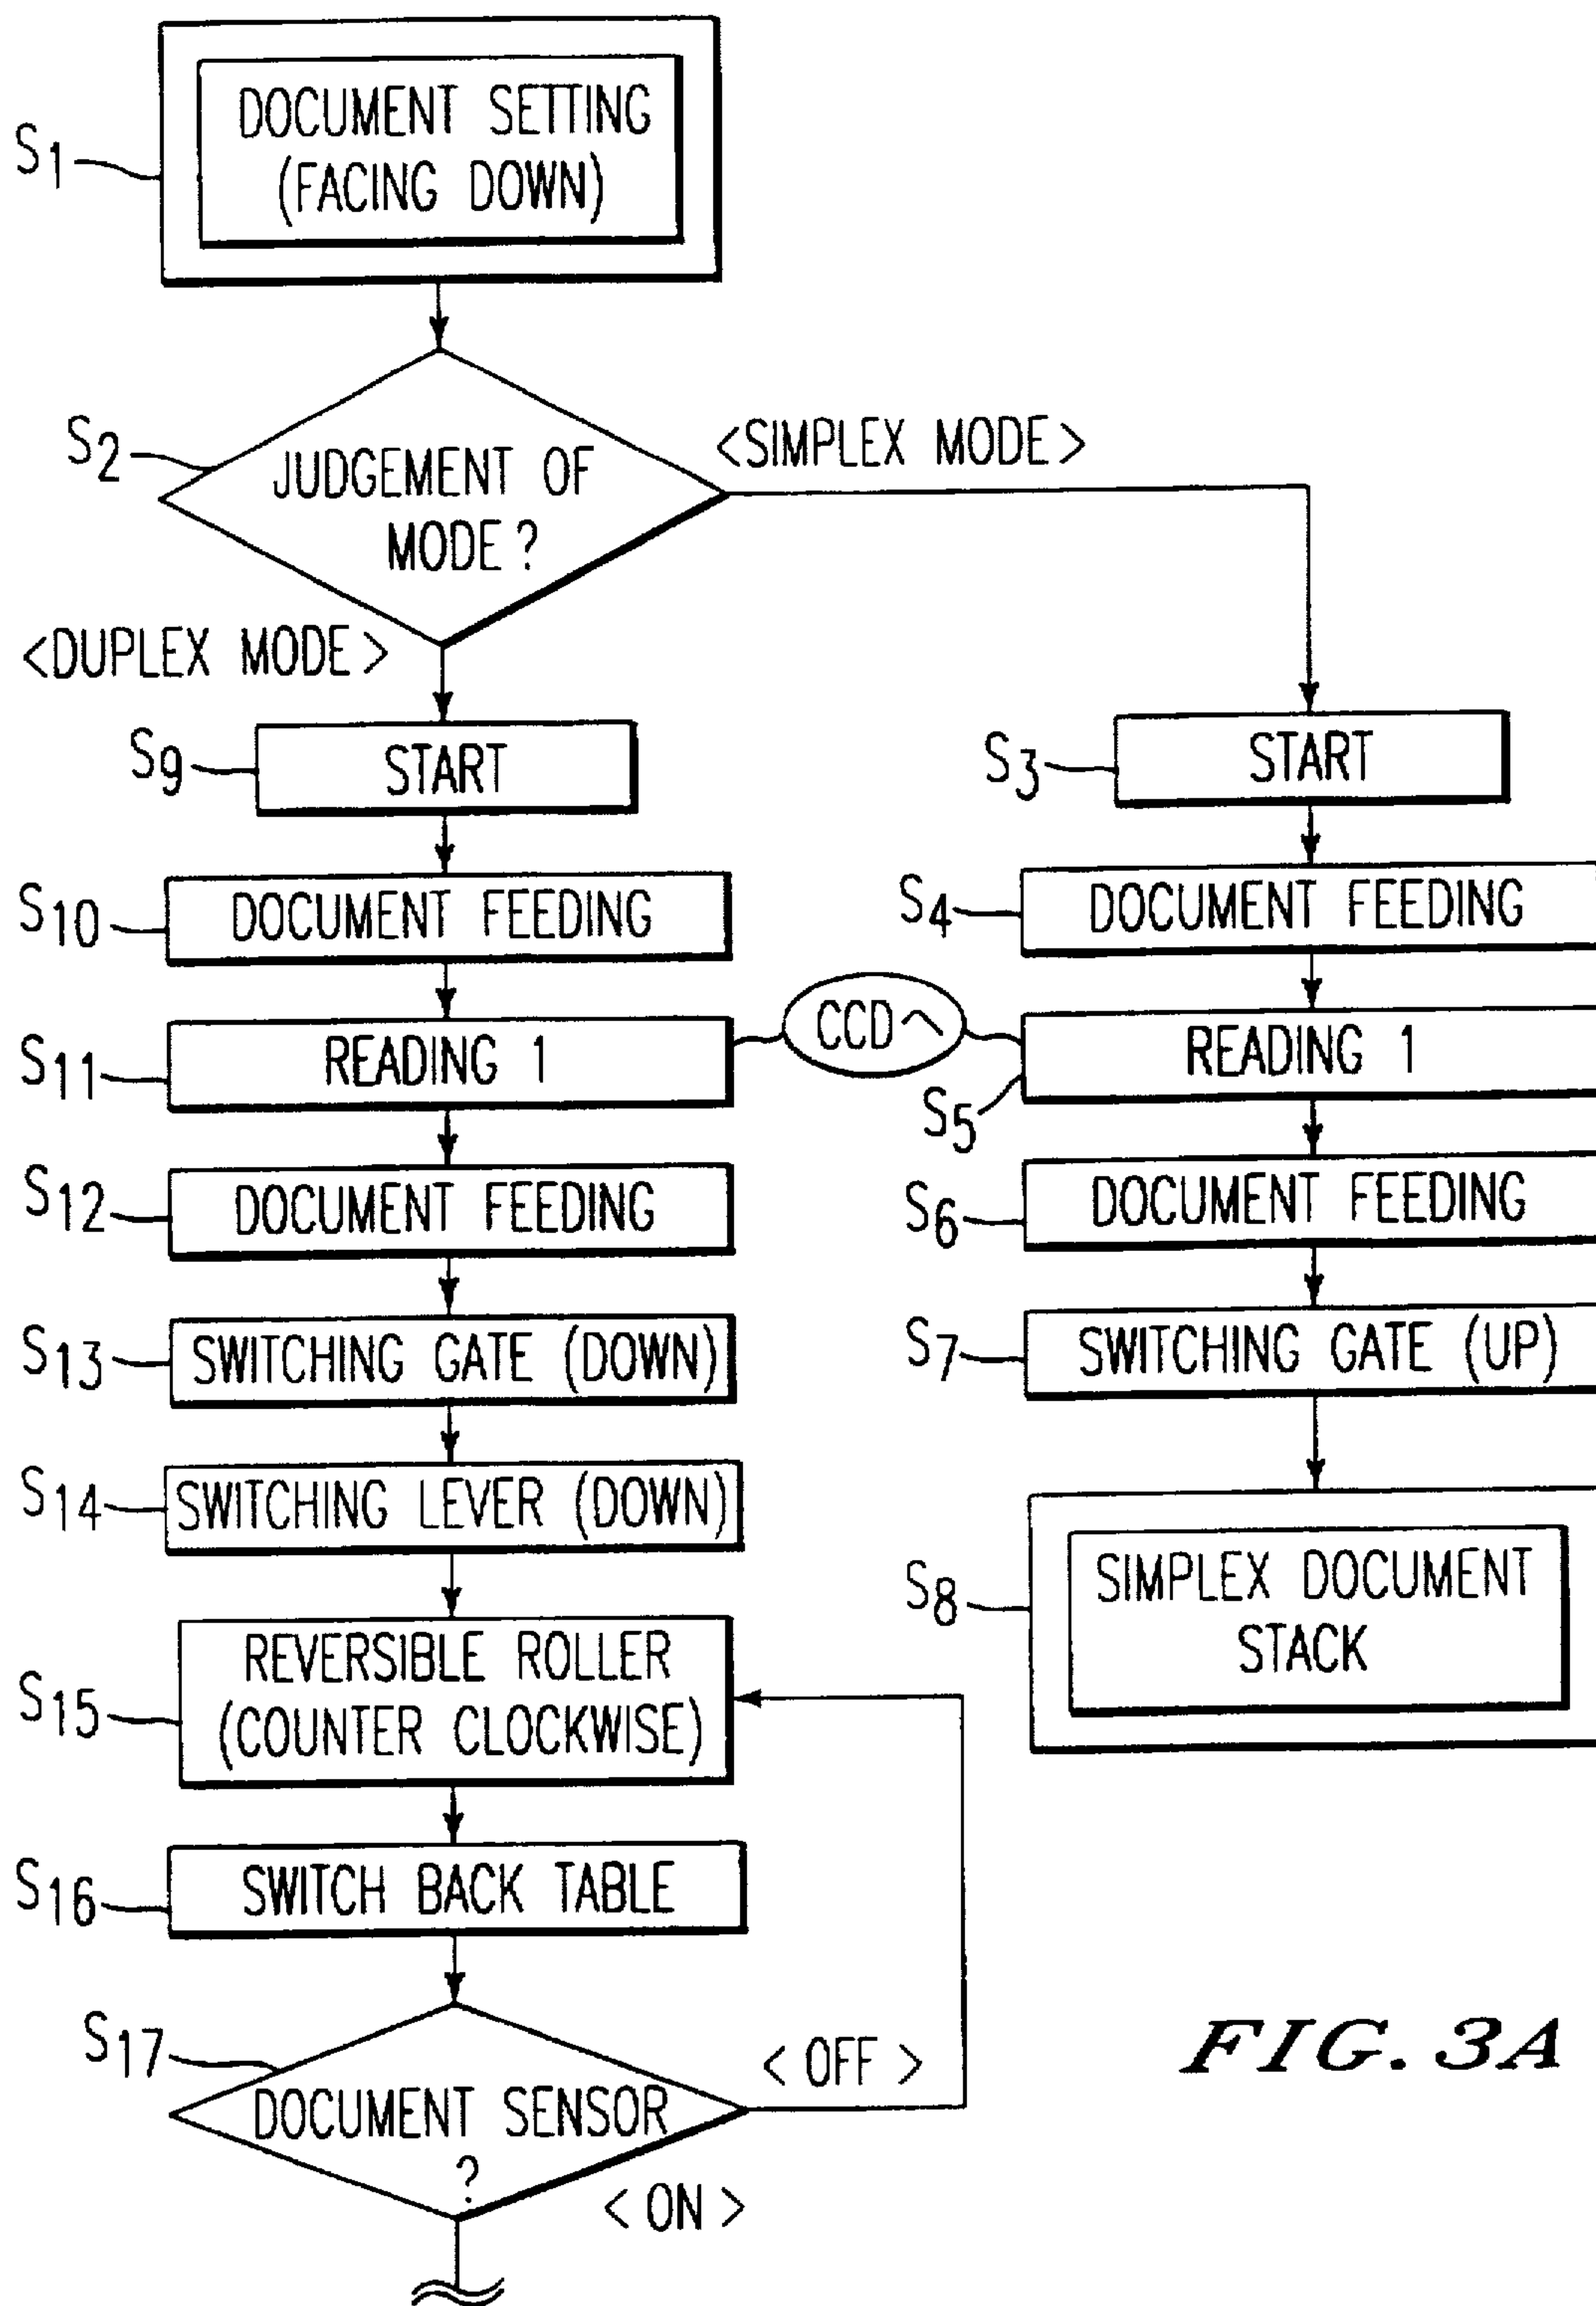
$S_1$ DOCUMENT SETTING (FACING DOWN)

$S_2$ JUDGEMENT OF MODE ?

<SIMPLEX MODE>

<DUPLEX MODE>

$S_9$ START

$S_3$ START

$S_{10}$ DOCUMENT FEEDING

$S_4$ DOCUMENT FEEDING

$S_{11}$ READING 1

CCD

READING 1 $S_5$

$S_{12}$ DOCUMENT FEEDING

$S_6$ DOCUMENT FEEDING

$S_{13}$ SWITCHING GATE (DOWN)

$S_7$ SWITCHING GATE (UP)

$S_{14}$ SWITCHING LEVER (DOWN)

$S_8$ SIMPLEX DOCUMENT STACK

$S_{15}$ REVERSIBLE ROLLER (COUNTER CLOCKWISE)

$S_{16}$ SWITCH BACK TABLE

$S_{17}$ DOCUMENT SENSOR ?

< OFF >

< ON >

FIG. 3A